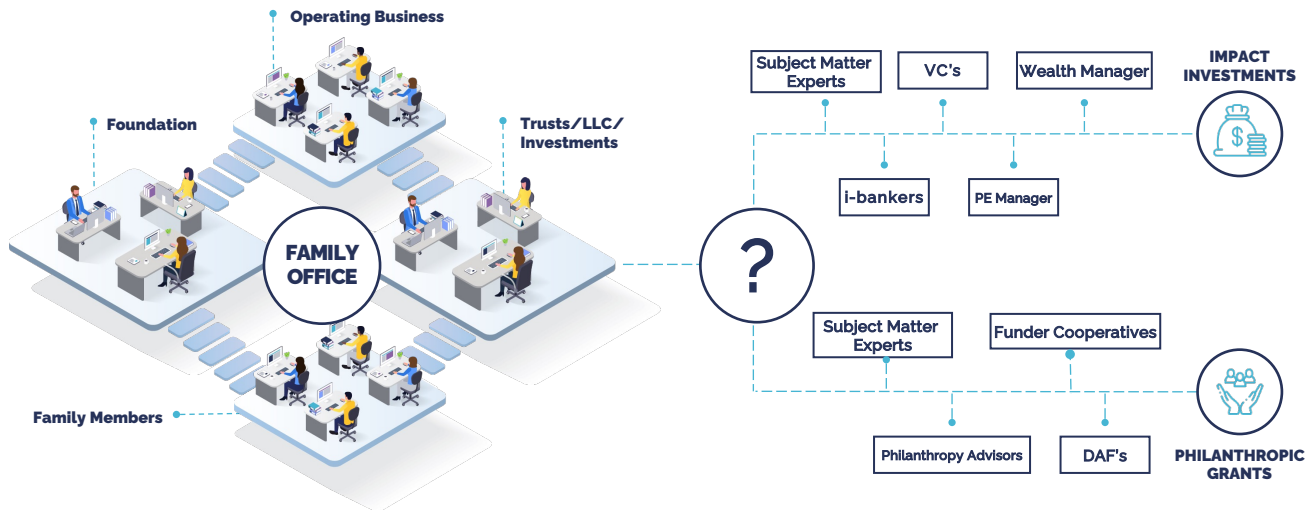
Operating Business

Foundation

Trusts/LLC/ Investments

FAMILY OFFICE

Family Members

?

Subject Matter Experts

VC's

Wealth Manager

IMPACT INVESTMENTS

i-bankers

PE Manager

Subject Matter Experts

Funder Cooperatives

Philanthropy Advisors

DAF's

PHILANTHROPIC GRANTS